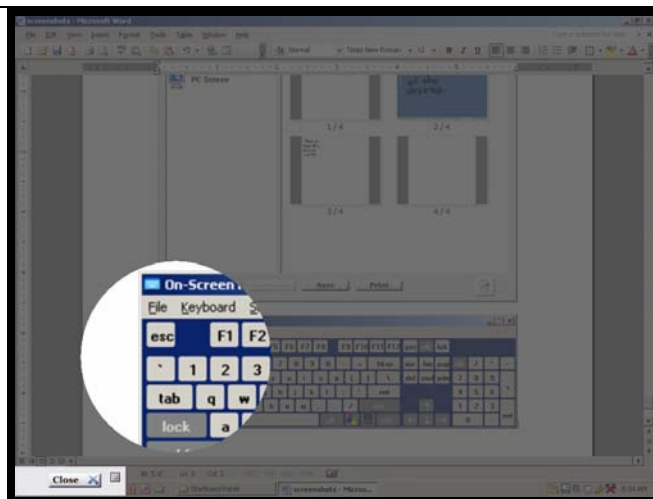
screenshots - Microsoft Word

File Edit View Insert Format Tools Table Window Help

Normal

Times New Roman

12

B

I

U

PC Screen

1 / 4

2 / 4

3 / 4

4 / 4

Save

Print

On-Screen

File Keyboard S

esc

F1

F2

`

1

2

3

tab

q

w

lock

a

Close

Start

screenshots - Micros...